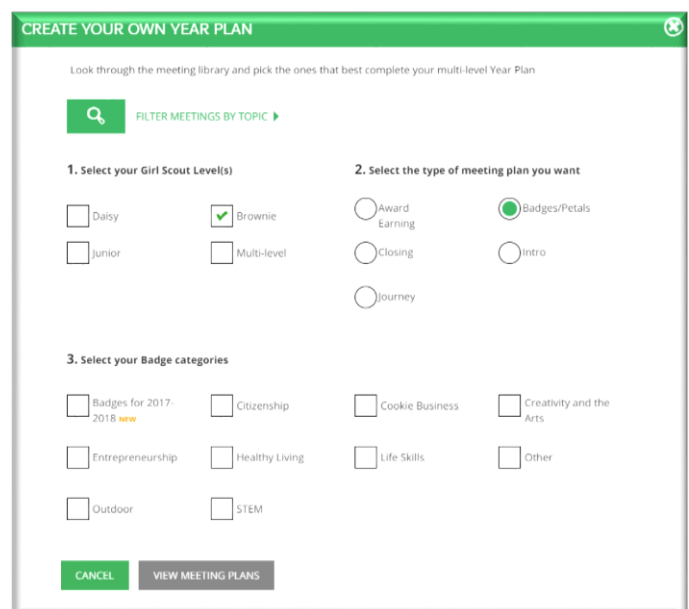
CREATE YOUR OWN YEAR PLAN

Look through the meeting library and pick the ones that best complete your multi-level Year Plan

FILTER MEETINGS BY TOPIC

1. Select your Girl Scout Level(s)

Daisy

Brownie

Junior

Multi-level

2. Select the type of meeting plan you want

Award Earning

Badges/Petals

Closing

Intro

Journey

3. Select your Badge categories

Badges for 2017-2018 NEW

Citizenship

Cookie Business

Creativity and the Arts

Entrepreneurship

Healthy Living

Life Skills

Other

Outdoor

STEM

CANCEL

VIEW MEETING PLANS